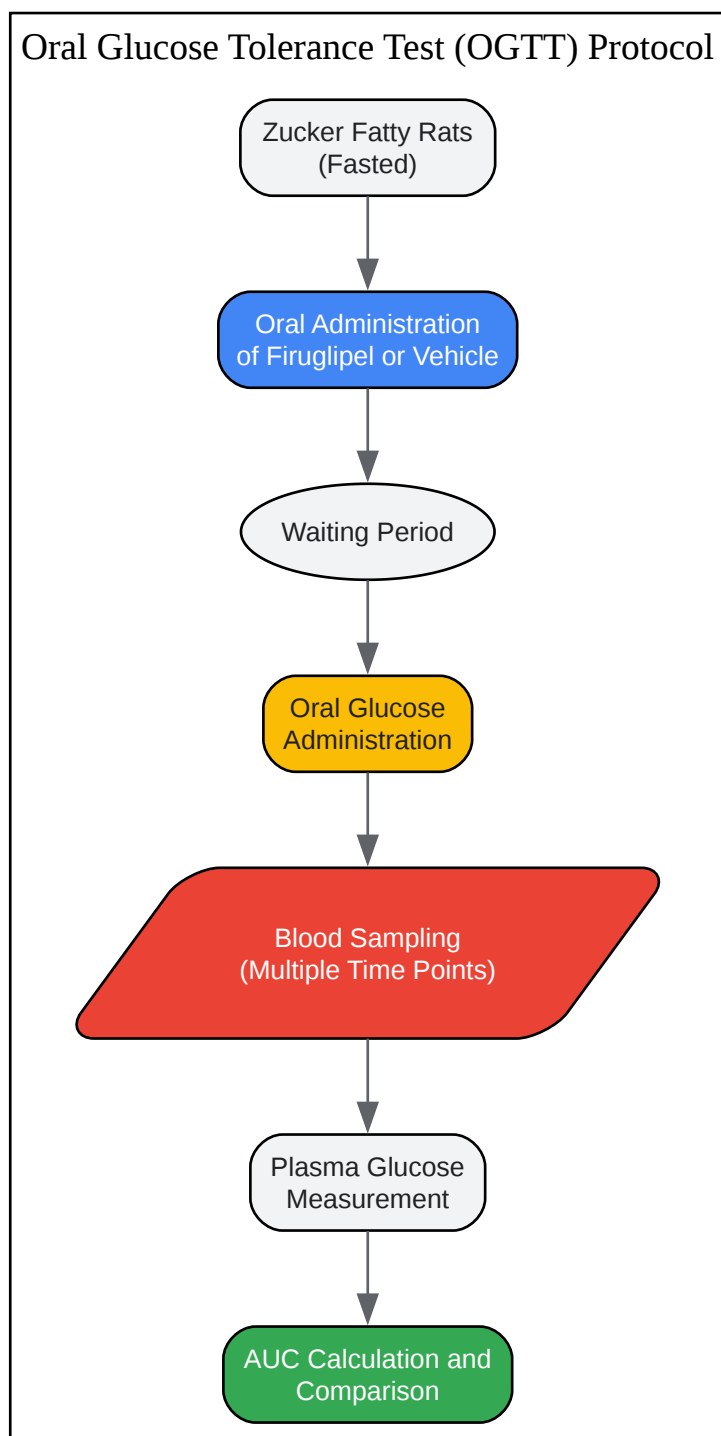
Oral Glucose Tolerance Test (OGTT) Protocol

Zucker Fatty Rats (Fasted)

Oral Administration of Firuglipel or Vehicle

Waiting Period

Oral Glucose Administration

Blood Sampling (Multiple Time Points)

Plasma Glucose Measurement

AUC Calculation and Comparison